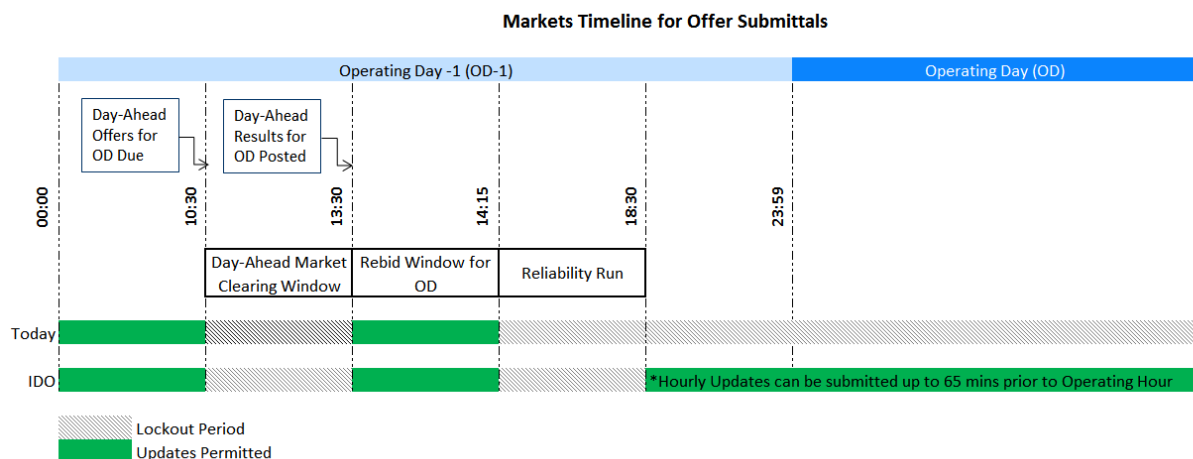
Markets Timeline for Offer Submittals

Operating Day -1 (OD-1)

Operating Day (OD)

Day-Ahead Offers for OD Due

Day-Ahead Results for OD Posted

00:00

10:30

13:30

14:15

18:30

23:59

Day-Ahead Market Clearing Window

Rebid Window for OD

Reliability Run

Today

IDO

*Hourly Updates can be submitted up to 65 mins prior to Operating Hour

Lockout Period

Updates Permitted